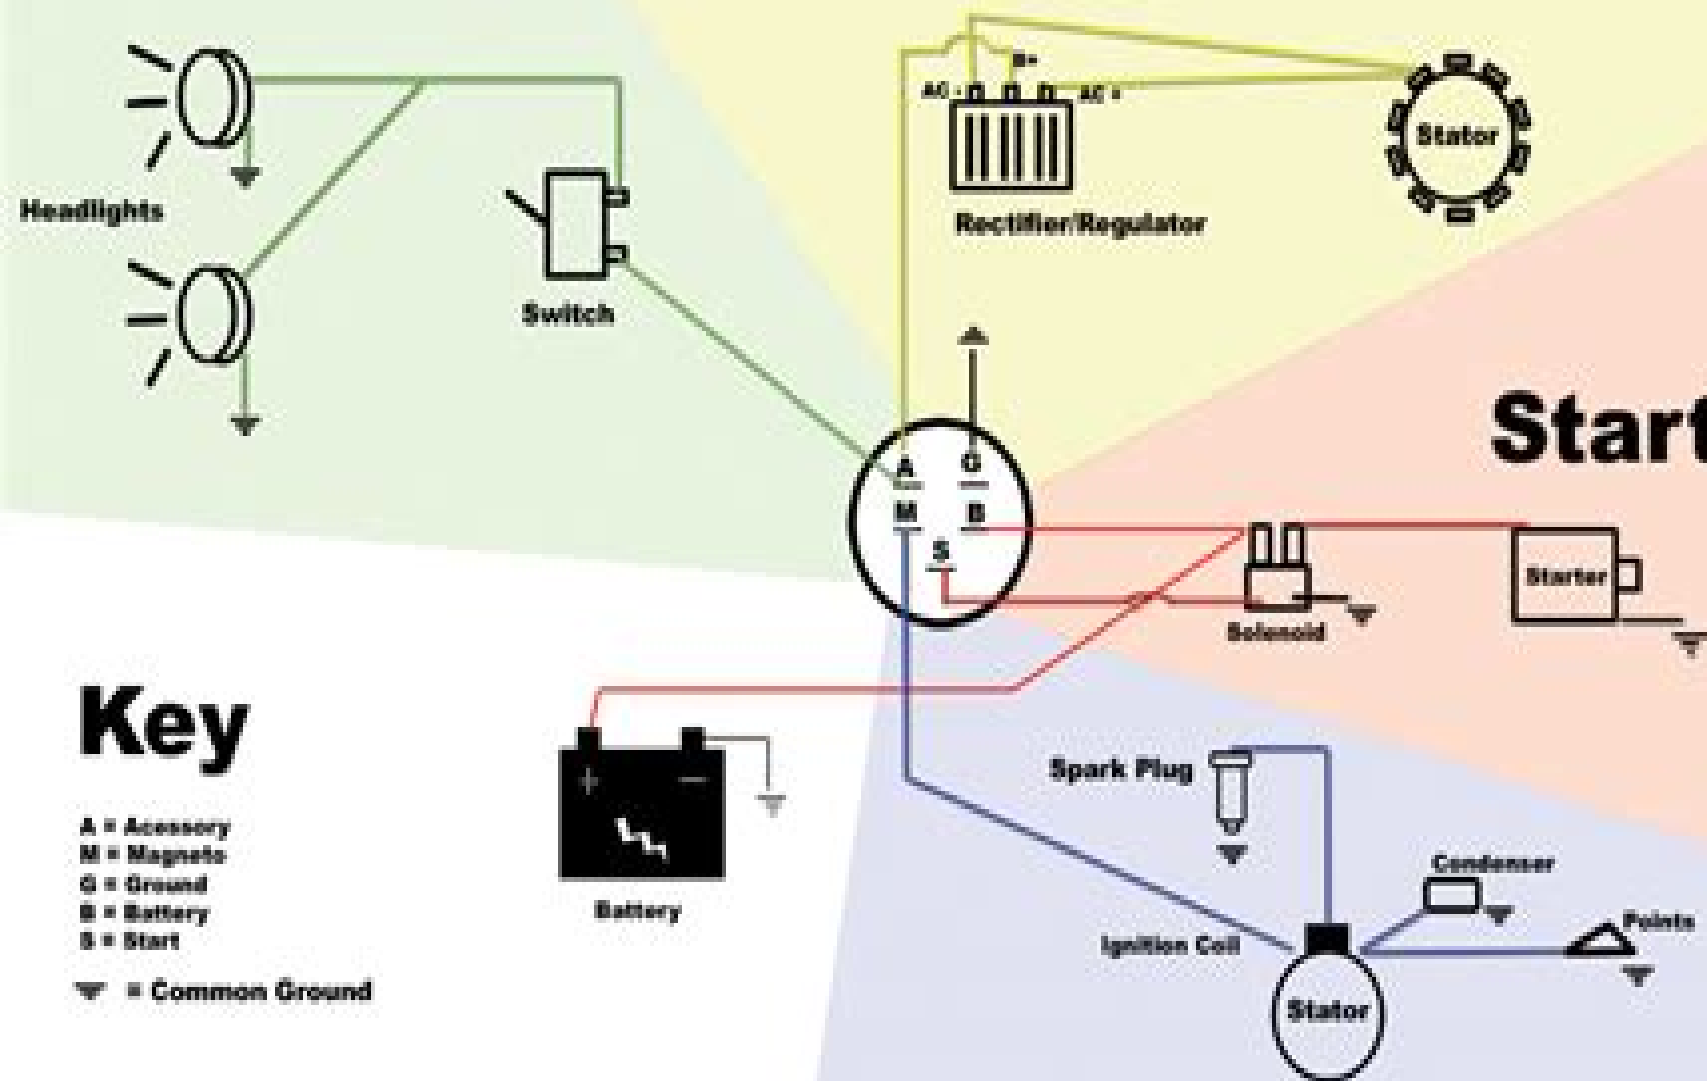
Headlights

Switch

AC - B+ AC +

Rectifier/Regulator

Stator

Start

A G
M B
S

Solenoid

Starter

Key

A = Acessory
M = Magneto
G = Ground
B = Battery
S = Start

= Common Ground

+ −

Battery

Spark Plug

Condenser

Ignition Coil

Points

Stator